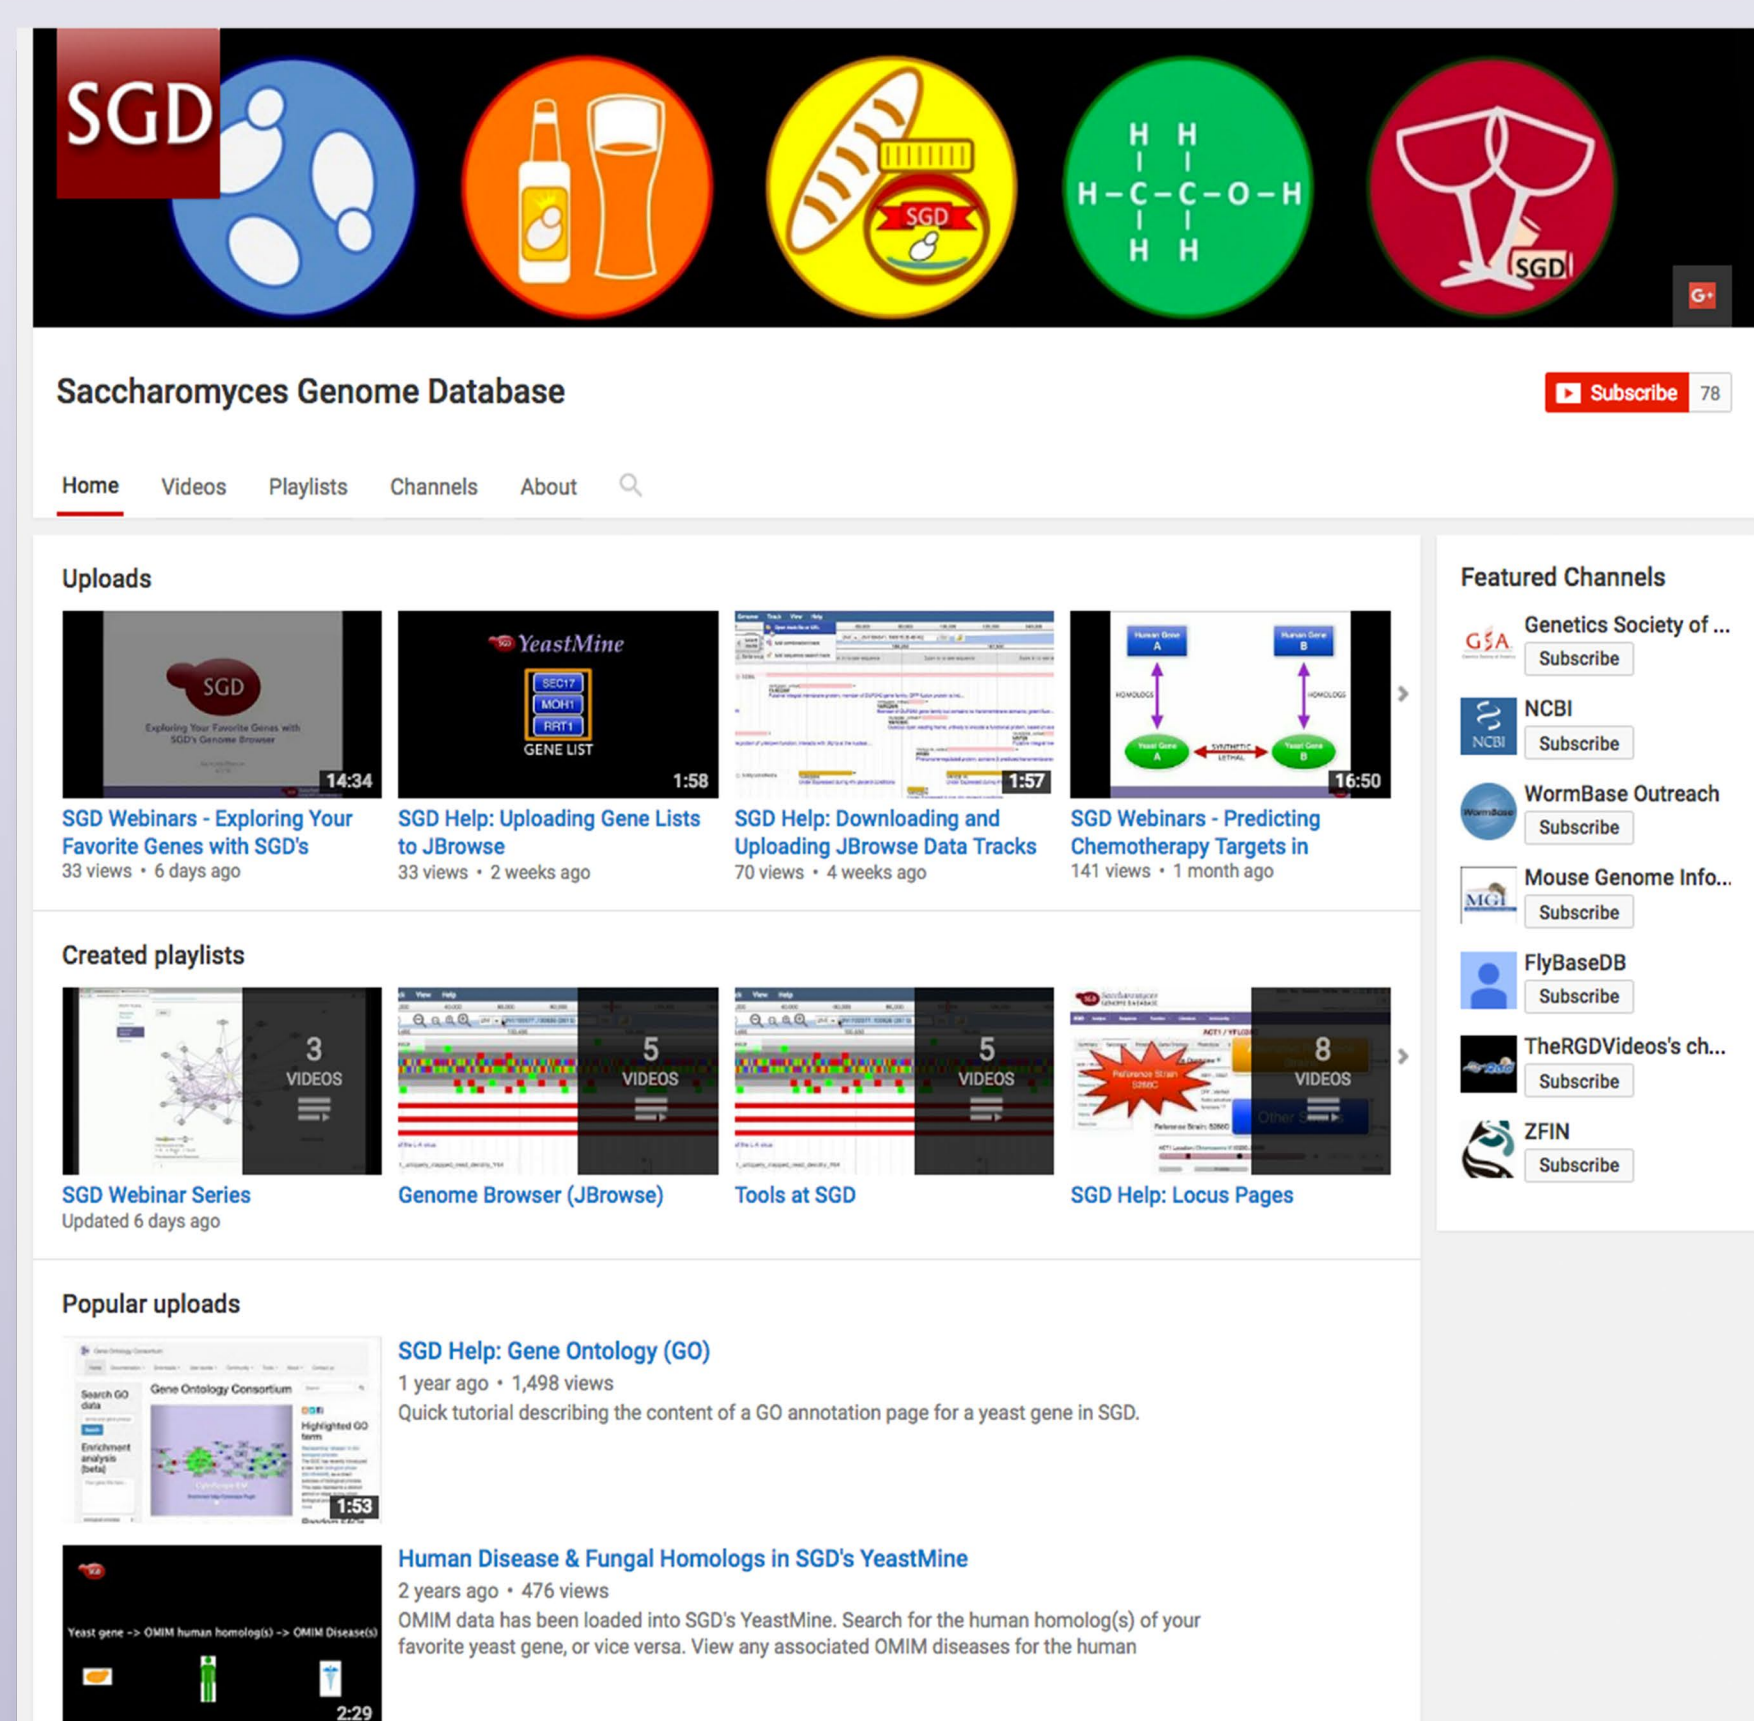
SGD

H H
H–C–C–O–H
H H

SGD

SGD

Saccharomyces Genome Database

Subscribe 78

Home Videos Playlists Channels About

Uploads

SGD
Exploring Your Favorite Genes with SGD's Genome Browser
14:34
SGD Webinars - Exploring Your Favorite Genes with SGD's
33 views • 6 days ago

YeastMine
SEC17
MOH1
RRT1
GENE LIST
1:58
SGD Help: Uploading Gene Lists to JBrowse
33 views • 2 weeks ago

1:57
SGD Help: Downloading and Uploading JBrowse Data Tracks
70 views • 4 weeks ago

Human Gene A
Human Gene B
HOMOLOGS
HOMOLOGS
Yeast Gene A
SYNTHETIC LETHAL
Yeast Gene B
16:50
SGD Webinars - Predicting Chemotherapy Targets in
141 views • 1 month ago

Created playlists

3 VIDEOS
SGD Webinar Series
Updated 6 days ago

5 VIDEOS
Genome Browser (JBrowse)

5 VIDEOS
Tools at SGD

8 VIDEOS
SGD Help: Locus Pages

Popular uploads

Search GO data
Gene Ontology Consortium
Highlighted GO term
Enrichment analysis (beta)
1:53
SGD Help: Gene Ontology (GO)
1 year ago • 1,498 views
Quick tutorial describing the content of a GO annotation page for a yeast gene in SGD.

Yeast gene -> OMIM human homolog(s) -> OMIM Disease(s)
2:29
Human Disease & Fungal Homologs in SGD's YeastMine
2 years ago • 476 views
OMIM data has been loaded into SGD's YeastMine. Search for the human homolog(s) of your favorite yeast gene, or vice versa. View any associated OMIM diseases for the human

Featured Channels
Genetics Society of ...
Subscribe
NCBI
Subscribe
WormBase Outreach
Subscribe
Mouse Genome Info...
Subscribe
FlyBaseDB
Subscribe
TheRGDVideos's ch...
Subscribe
ZFIN
Subscribe